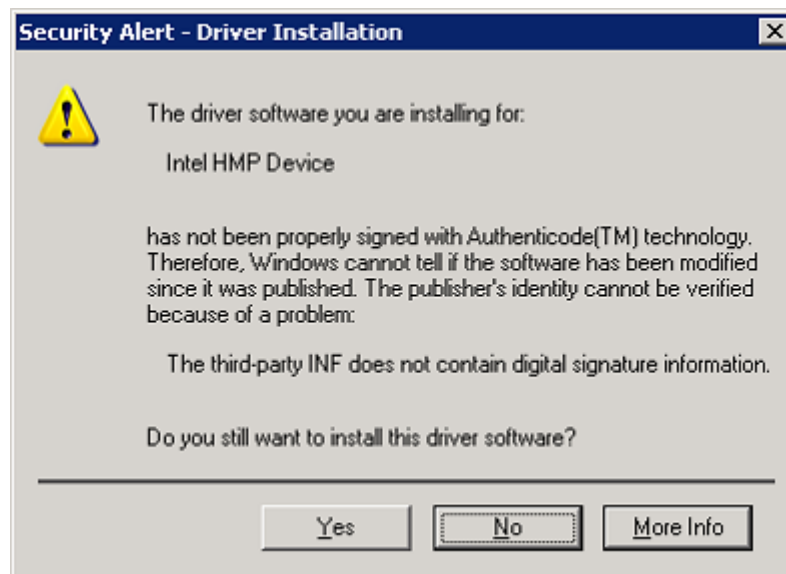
Security Alert - Driver Installation

The driver software you are installing for:

Intel HMP Device

has not been properly signed with Authenticode(TM) technology. Therefore, Windows cannot tell if the software has been modified since it was published. The publisher's identity cannot be verified because of a problem:

The third-party INF does not contain digital signature information.

Do you still want to install this driver software?

Yes
No
More Info